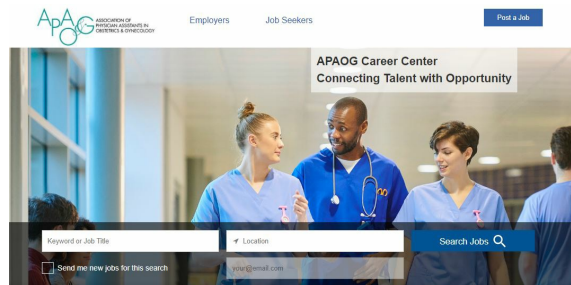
APAOG ASSOCIATION OF PHYSICIAN ASSISTANTS IN OBSTETRICS & GYNECOLOGY

Employers

Job Seekers

Post a Job

APAOG Career Center
Connecting Talent with Opportunity

Keyword or Job Title

Location

Search Jobs

Send me new jobs for this search

your@email.com